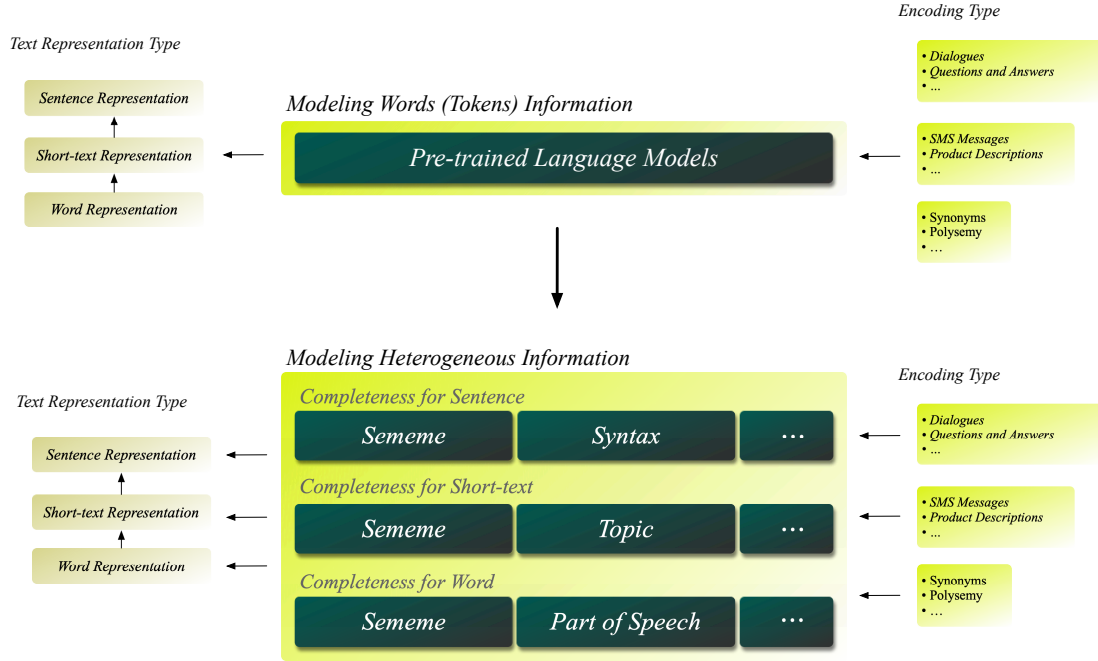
Encoding Type

Text Representation Type

Sentence Representation

Short-text Representation

Word Representation

Modeling Words (Tokens) Information

Pre-trained Language Models

• Dialogues
• Questions and Answers
• ...

• SMS Messages
• Product Descriptions
• ...

• Synonyms
• Polysemy
• ...

Modeling Heterogeneous Information

Encoding Type

Text Representation Type

Completeness for Sentence

Sememe

Syntax

...

Sentence Representation

Short-text Representation

Word Representation

Completeness for Short-text

Sememe

Topic

...

Completeness for Word

Sememe

Part of Speech

...

• Dialogues
• Questions and Answers
• ...

• SMS Messages
• Product Descriptions
• ...

• Synonyms
• Polysemy
• ...